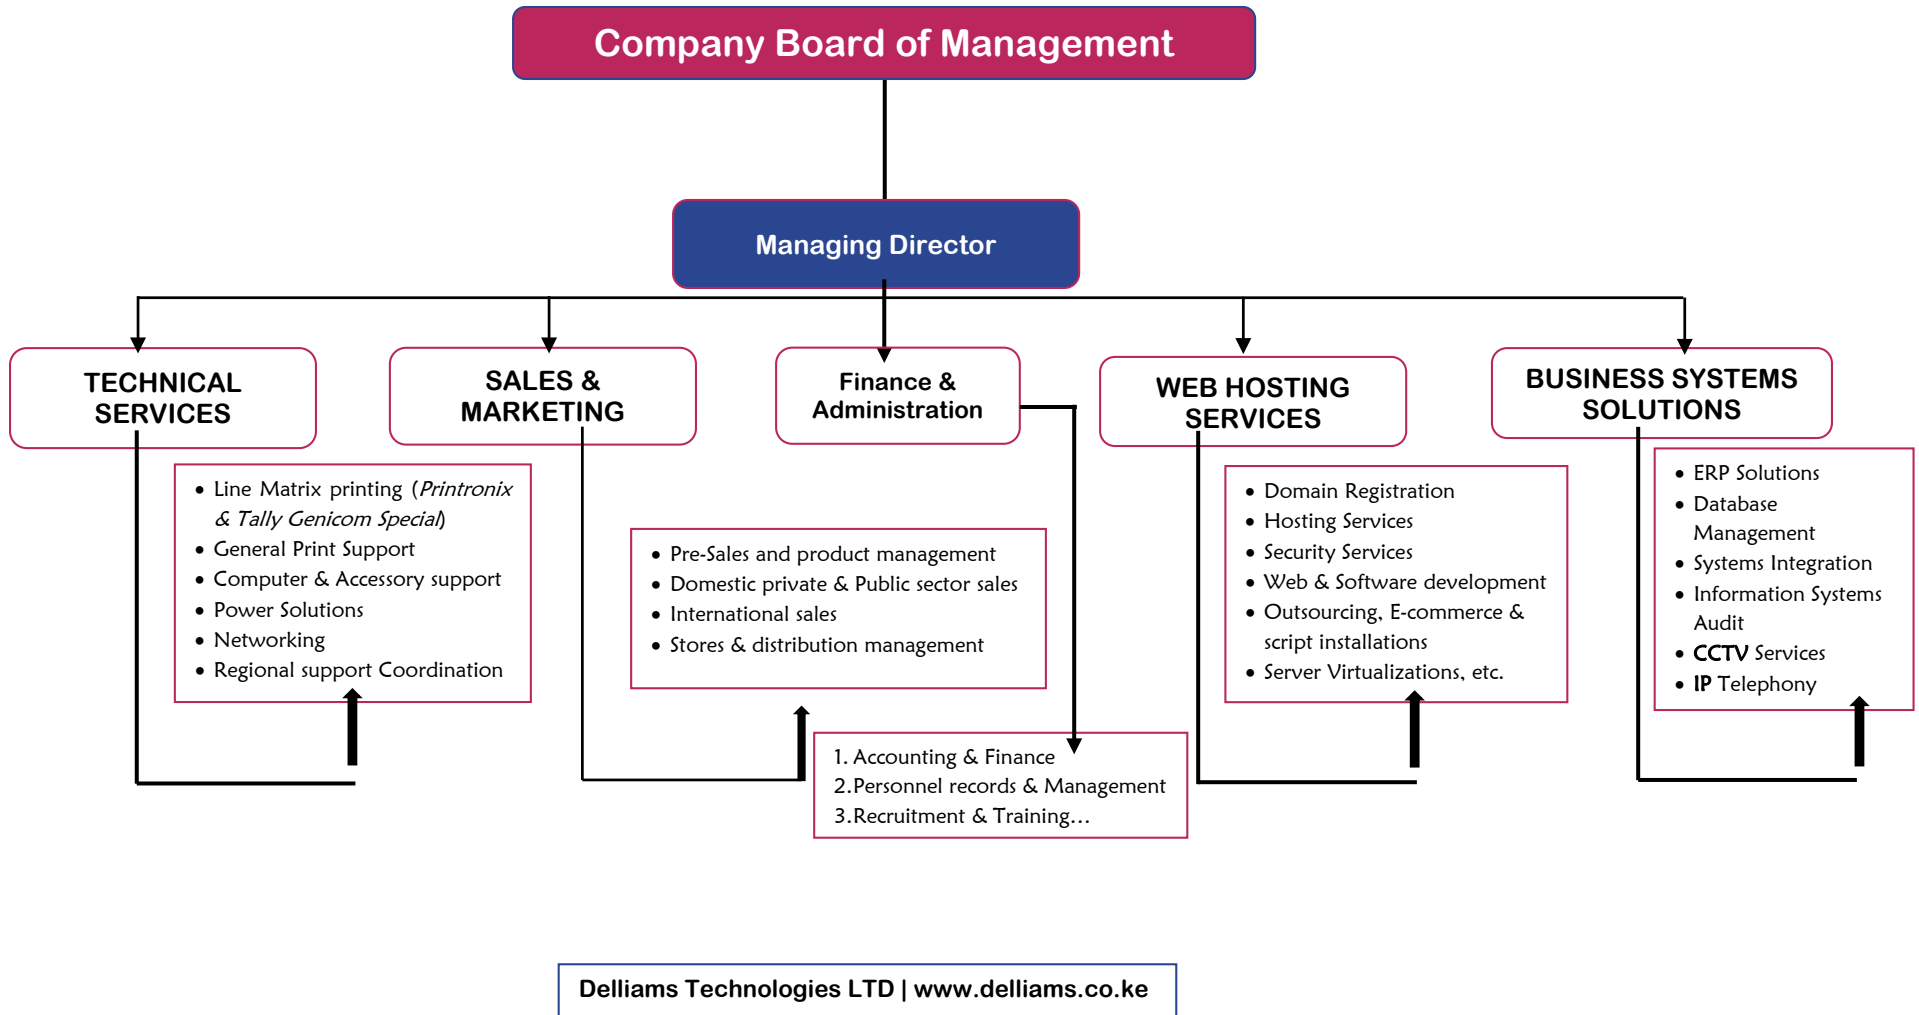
Company Board of Management

Managing Director

TECHNICAL SERVICES

SALES & MARKETING

Finance & Administration

WEB HOSTING SERVICES

BUSINESS SYSTEMS SOLUTIONS

- Line Matrix printing (*Printronix & Tally Genicom Special*)
- General Print Support
- Computer & Accessory support
- Power Solutions
- Networking
- Regional support Coordination

- Pre-Sales and product management
- Domestic private & Public sector sales
- International sales
- Stores & distribution management

- Domain Registration
- Hosting Services
- Security Services
- Web & Software development
- Outsourcing, E-commerce & script installations
- Server Virtualizations, etc.

- ERP Solutions
- Database Management
- Systems Integration
- Information Systems Audit
- **CCTV** Services
- **IP** Telephony

1. Accounting & Finance
2.Personnel records & Management
3.Recruitment & Training…

Delliams Technologies LTD | www.delliams.co.ke